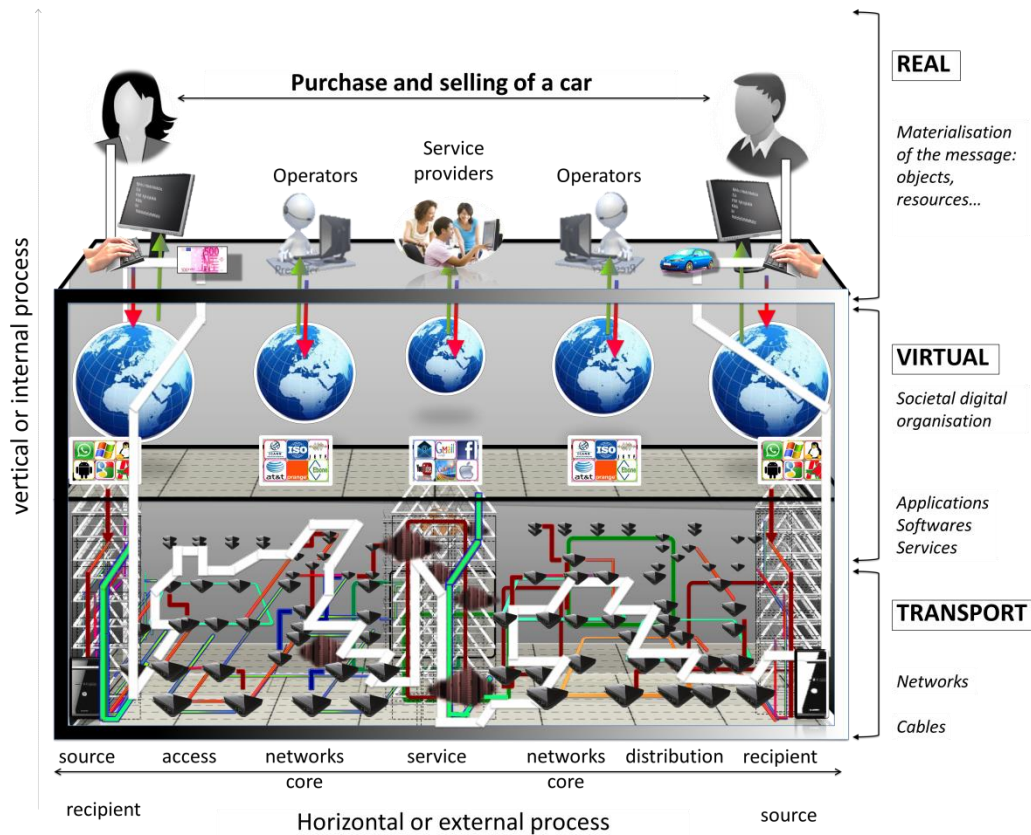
Purchase and selling of a car

REAL

Materialisation of the message: objects, resources…

Operators

Service providers

Operators

VIRTUAL

Societal digital organisation

Applications Softwares Services

TRANSPORT

Networks

Cables

vertical or internal process

ISO

Gmail

f

ISO

at&t

orange

at&t

orange

source

access

networks core

service

networks core

distribution

recipient

recipient

source

Horizontal or external process